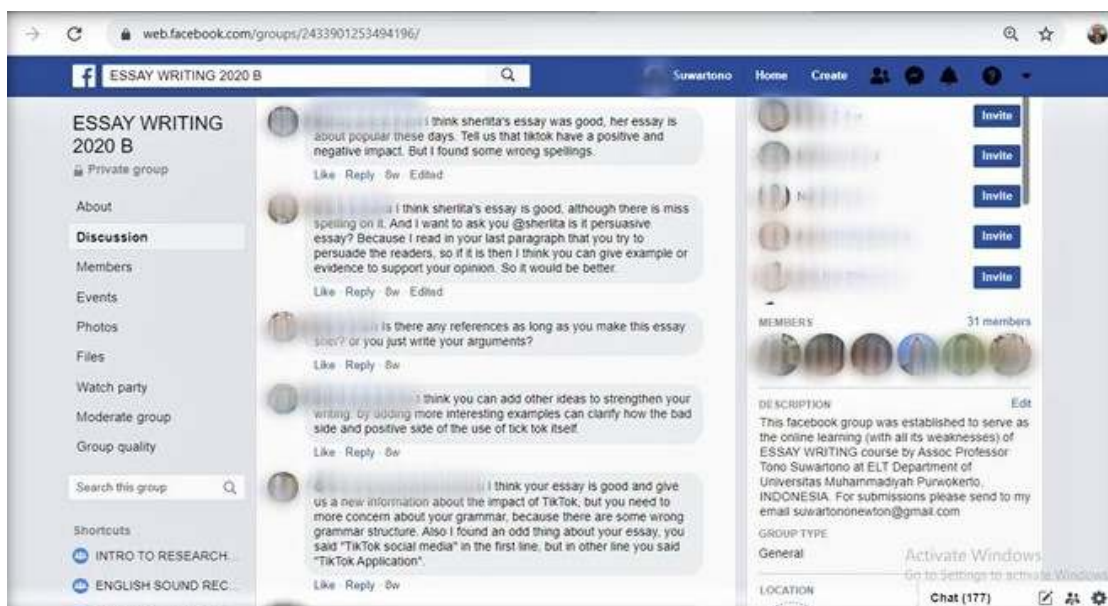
web.facebook.com/groups/2433901253494196/

ESSAY WRITING 2020 B

Suwartono Home Create

ESSAY WRITING 2020 B
Private group

About
Discussion
Members
Events
Photos
Files
Watch party
Moderate group
Group quality

Search this group

Shortcuts
INTRO TO RESEARCH...
ENGLISH SOUND REC...

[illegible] i think sherlita's essay was good, her essay is about popular these days. Tell us that tiktok have a positive and negative impact. But I found some wrong spellings.
Like · Reply · 8w · Edited

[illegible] i think sherlita's essay is good, although there is miss spelling on it. And I want to ask you @sherlita is it persuasive essay? Because I read in your last paragraph that you try to persuade the readers, so if it is then I think you can give example or evidence to support your opinion. So it would be better.
Like · Reply · 8w · Edited

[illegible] is there any references as long as you make this essay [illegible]? or you just write your arguments?
Like · Reply · 8w

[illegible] i think you can add other ideas to strengthen your writing. by adding more interesting examples can clarify how the bad side and positive side of the use of tick tok itself.
Like · Reply · 8w

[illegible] i think your essay is good and give us a new information about the impact of TikTok, but you need to more concern about your grammar, because there are some wrong grammar structure. Also I found an odd thing about your essay, you said "TikTok social media" in the first line, but in other line you said "TikTok Application".
Like · Reply · 8w

Invite
Invite
Invite
Invite
Invite

MEMBERS 31 members

DESCRIPTION Edit
This facebook group was established to serve as the online learning (with all its weaknesses) of ESSAY WRITING course by Assoc Professor Tono Suwartono at ELT Department of Universitas Muhammadiyah Purwokerto, INDONESIA. For submissions please send to my email suwartononewton@gmail.com

GROUP TYPE
General

LOCATION

Activate Windows
Go to Settings to activate Windows.

Chat (177)